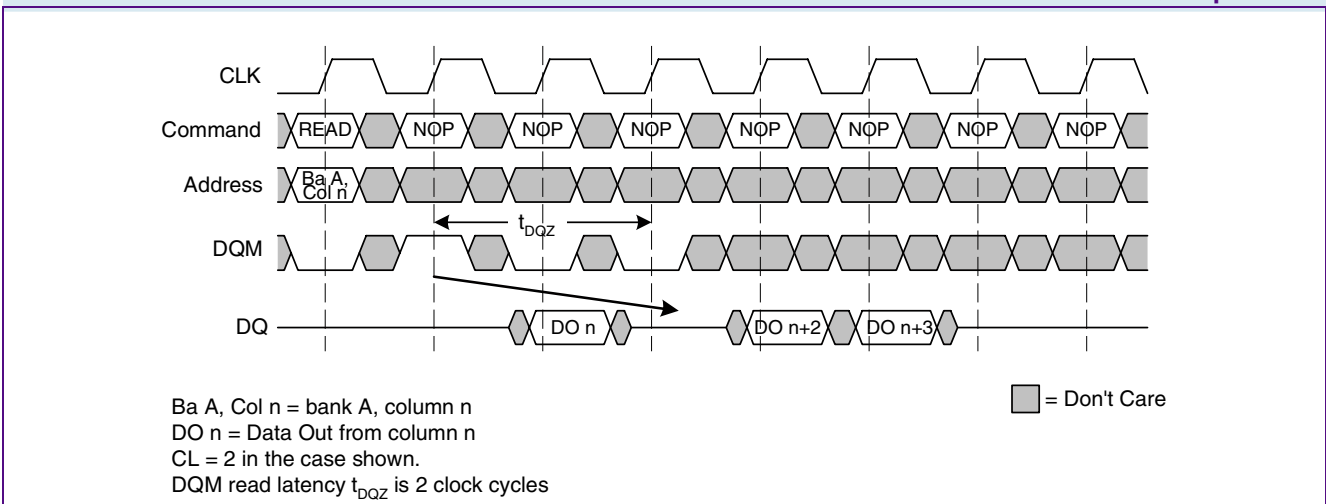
CLK

Command READ NOP NOP NOP NOP NOP NOP NOP

Address Ba A, Col n

$t_{DQZ}$

DQM

DQ DO n DO n+2 DO n+3

= Don't Care

Ba A, Col n = bank A, column n
DO n = Data Out from column n
CL = 2 in the case shown.
DQM read latency $t_{DQZ}$ is 2 clock cycles